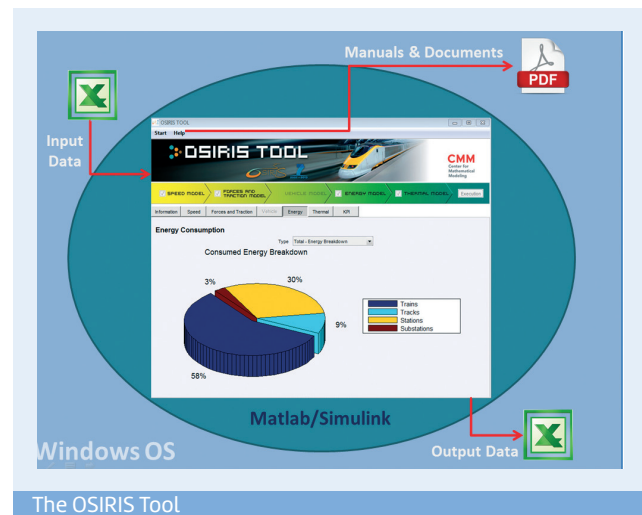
Manuals & Documents

PDF

Input Data

OSIRIS TOOL

Start Help

OSIRIS TOOL

CMM Center for Mathematical Modeling

SPEED MODEL FORCES AND TRACTION MODEL VEHICLE MODEL ENERGY MODEL THERMAL MODEL Execution

Information Speed Forces and Traction Vehicle Energy Thermal KPI

Energy Consumption

Type Total - Energy Breakdown

Consumed Energy Breakdown

3%

30%

9%

58%

Trains
Tracks
Stations
Substations

Matlab/Simulink

Windows OS

Output Data

The OSIRIS Tool